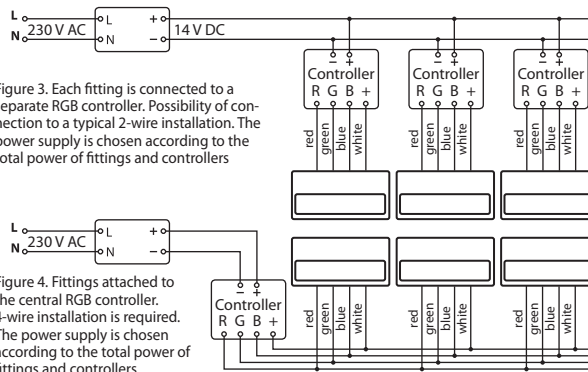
L
N
230 V AC
L
N
+
–
14 V DC

– +
Controller
R G B +
red green blue white

– +
Controller
R G B +
red green blue white

– +
Controller
R G B +
red green blue white

Figure 3. Each fitting is connected to a separate RGB controller. Possibility of connection to a typical 2-wire installation. The power supply is chosen according to the total power of fittings and controllers

L
N
230 V AC
L
N
+
–

– +
Controller
R G B +

red green blue white
red green blue white
red green blue white

Figure 4. Fittings attached to the central RGB controller. 5-wire installation is required. The power supply is chosen according to the total power of fittings and controllers